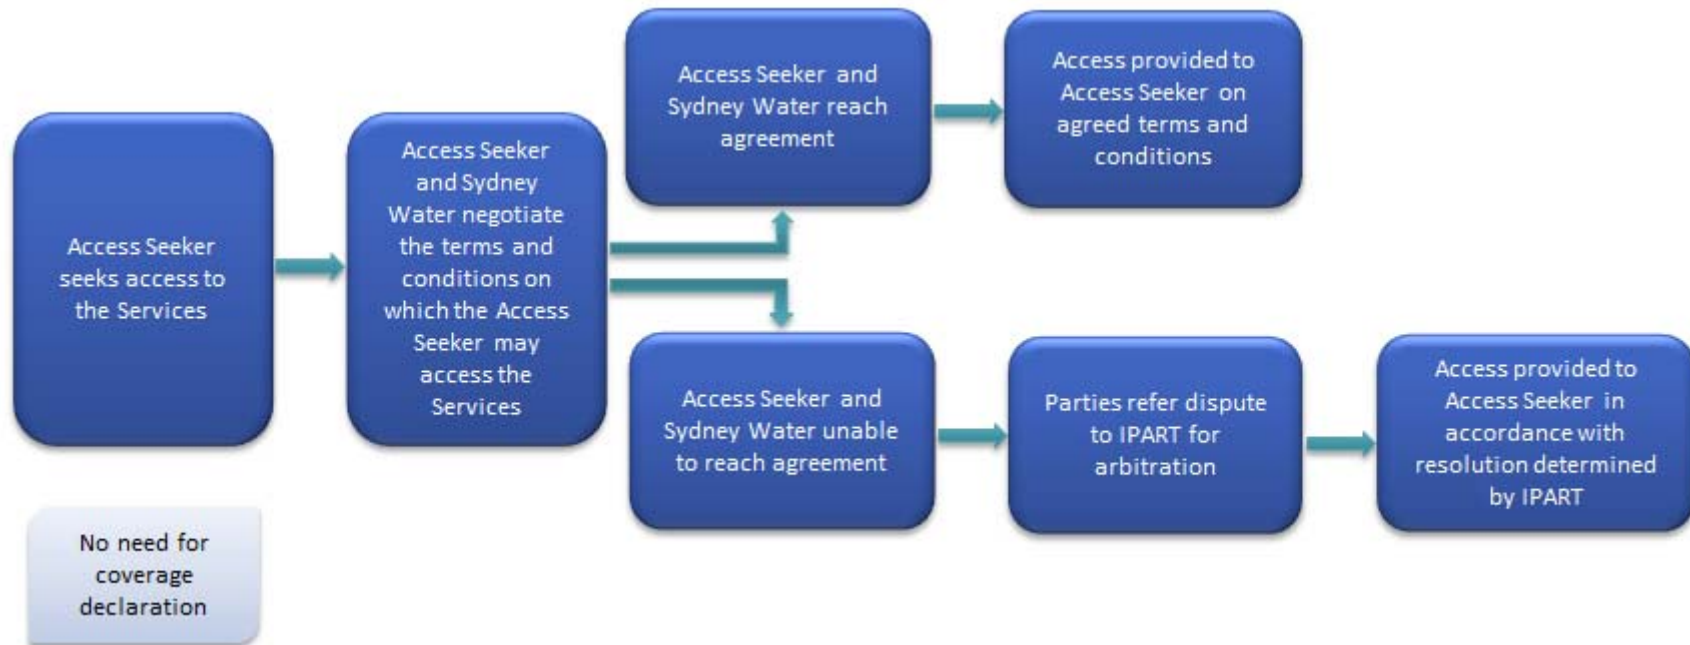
Access Seeker seeks access to the Services

Access Seeker and Sydney Water negotiate the terms and conditions on which the Access Seeker may access the Services

Access Seeker and Sydney Water reach agreement

Access provided to Access Seeker on agreed terms and conditions

Access Seeker and Sydney Water unable to reach agreement

Parties refer dispute to IPART for arbitration

Access provided to Access Seeker in accordance with resolution determined by IPART

No need for coverage declaration